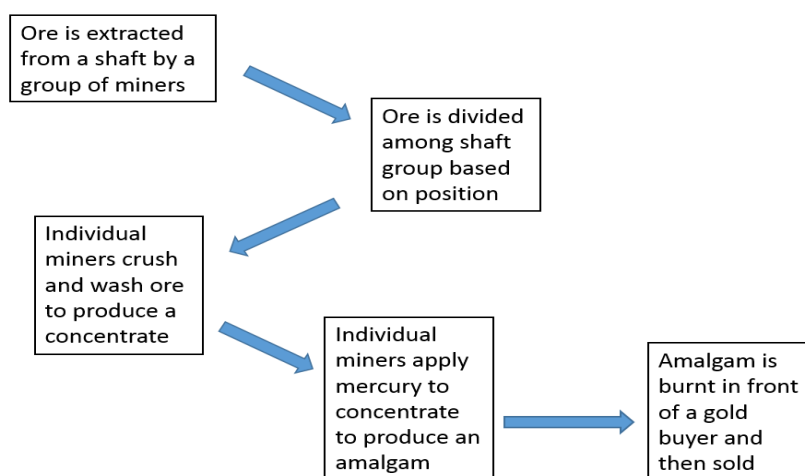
Ore is extracted from a shaft by a group of miners

Ore is divided among shaft group based on position

Individual miners crush and wash ore to produce a concentrate

Individual miners apply mercury to concentrate to produce an amalgam

Amalgam is burnt in front of a gold buyer and then sold